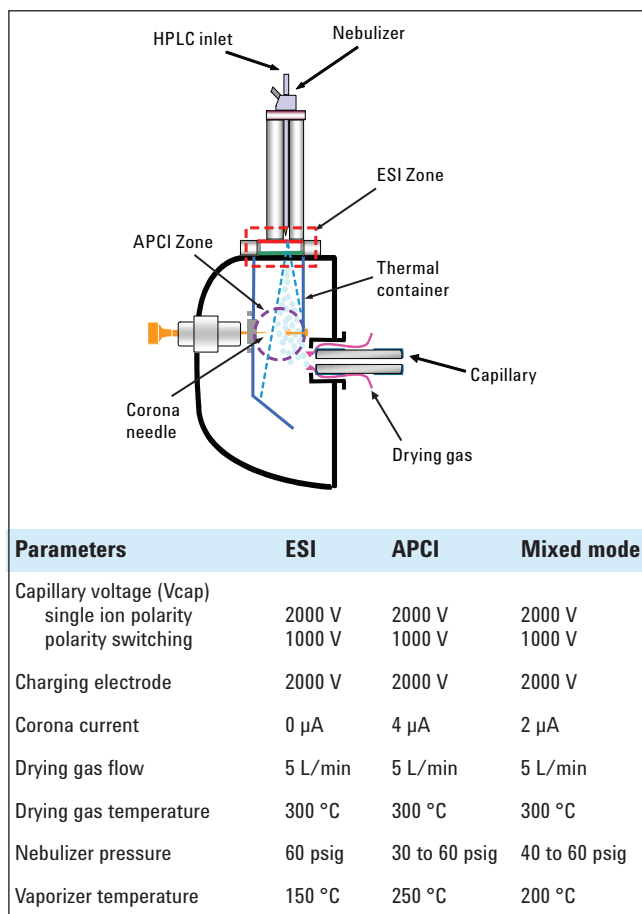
HPLC inlet
Nebulizer
ESI Zone
APCI Zone
Thermal container
Capillary
Corona needle
Drying gas

| Parameters | ESI | APCI | Mixed mode |
|---|---|---|---|
| Capillary voltage (Vcap) single ion polarity polarity switching | 2000 V 1000 V | 2000 V 1000 V | 2000 V 1000 V |
| Charging electrode | 2000 V | 2000 V | 2000 V |
| Corona current | 0 µA | 4 µA | 2 µA |
| Drying gas flow | 5 L/min | 5 L/min | 5 L/min |
| Drying gas temperature | 300 °C | 300 °C | 300 °C |
| Nebulizer pressure | 60 psig | 30 to 60 psig | 40 to 60 psig |
| Vaporizer temperature | 150 °C | 250 °C | 200 °C |